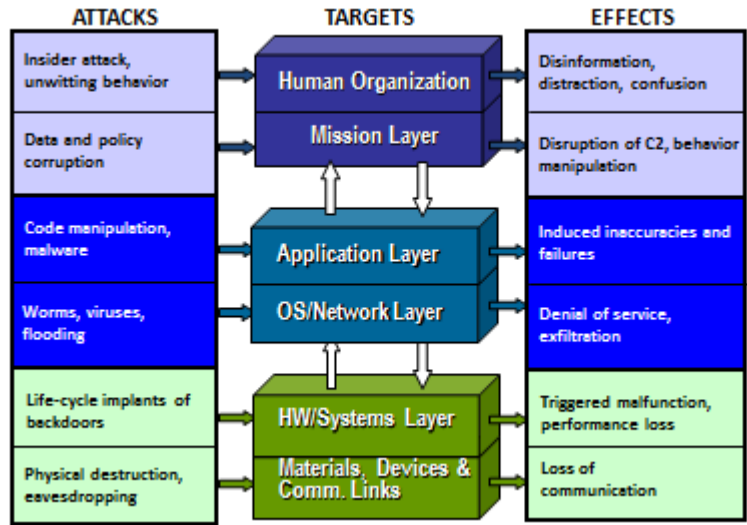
ATTACKS

TARGETS

EFFECTS

Insider attack, unwitting behavior

Human Organization

Disinformation, distraction, confusion

Data and policy corruption

Mission Layer

Disruption of C2, behavior manipulation

Code manipulation, malware

Application Layer

Induced inaccuracies and failures

Worms, viruses, flooding

OS/Network Layer

Denial of service, exfiltration

Life-cycle implants of backdoors

HW/Systems Layer

Triggered malfunction, performance loss

Physical destruction, eavesdropping

Materials, Devices & Comm. Links

Loss of communication